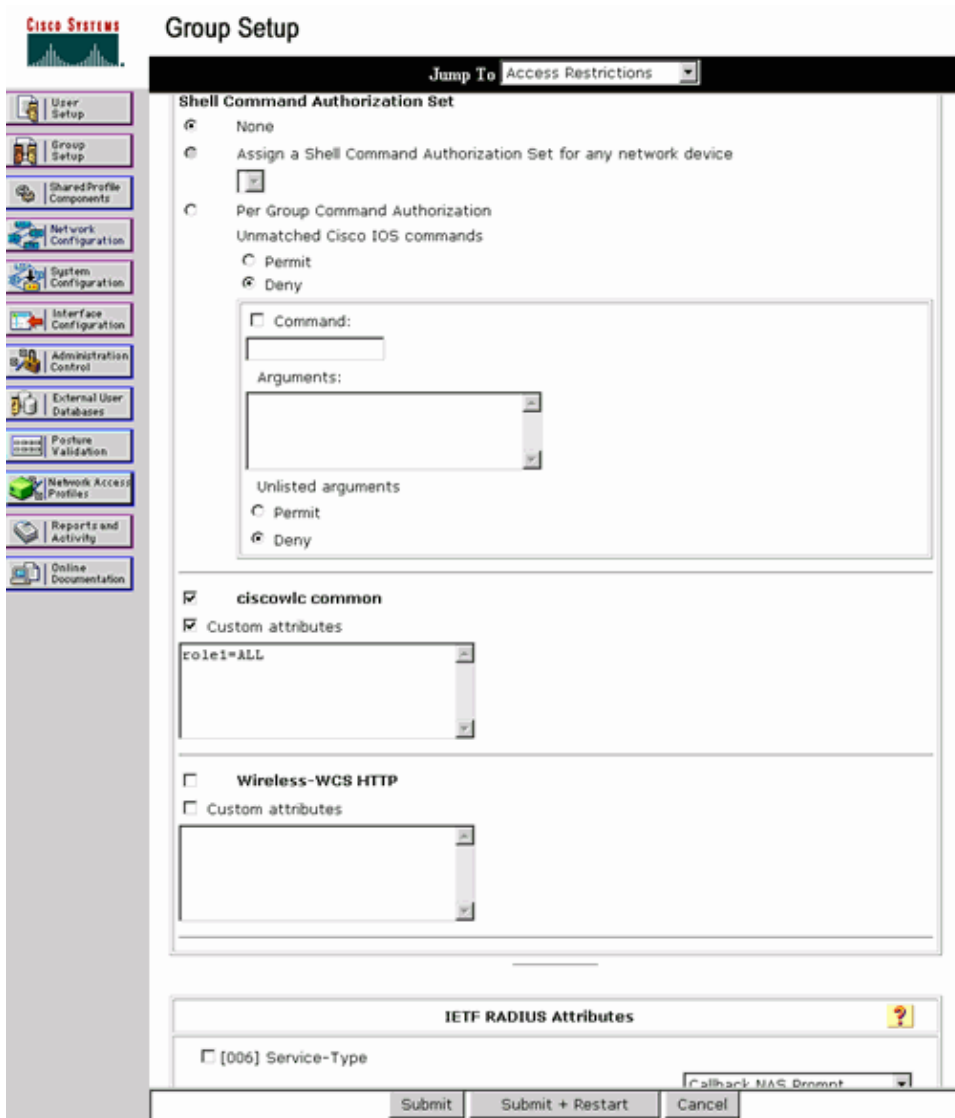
Cisco Systems

Group Setup

Jump To Access Restrictions

User Setup
Group Setup
Shared Profile Components
Network Configuration
System Configuration
Interface Configuration
Administration Control
External User Databases
Posture Validation
Network Access Profiles
Reports and Activity
Online Documentation

Shell Command Authorization Set
None
Assign a Shell Command Authorization Set for any network device
Per Group Command Authorization
Unmatched Cisco IOS commands
Permit
Deny
Command:
Arguments:
Unlisted arguments
Permit
Deny

ciscowlc common
Custom attributes
role1=ALL

Wireless-WCS HTTP
Custom attributes

IETF RADIUS Attributes
?
[006] Service-Type
Callback NAS Prompt

Submit    Submit + Restart    Cancel